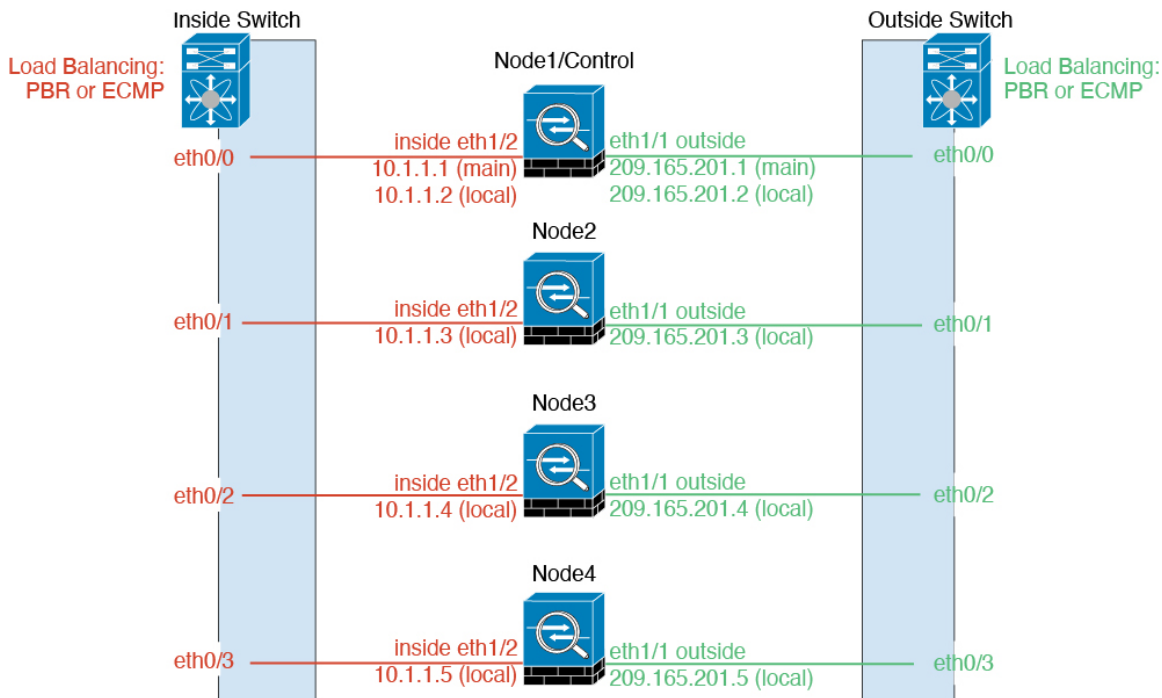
Inside Switch

Load Balancing:
PBR or ECMP

Outside Switch

Load Balancing:
PBR or ECMP

Node1/Control

eth0/0

inside eth1/2
10.1.1.1 (main)
10.1.1.2 (local)

eth1/1 outside
209.165.201.1 (main)
209.165.201.2 (local)

eth0/0

Node2

eth0/1

inside eth1/2
10.1.1.3 (local)

eth1/1 outside
209.165.201.3 (local)

eth0/1

Node3

eth0/2

inside eth1/2
10.1.1.4 (local)

eth1/1 outside
209.165.201.4 (local)

eth0/2

Node4

eth0/3

inside eth1/2
10.1.1.5 (local)

eth1/1 outside
209.165.201.5 (local)

eth0/3